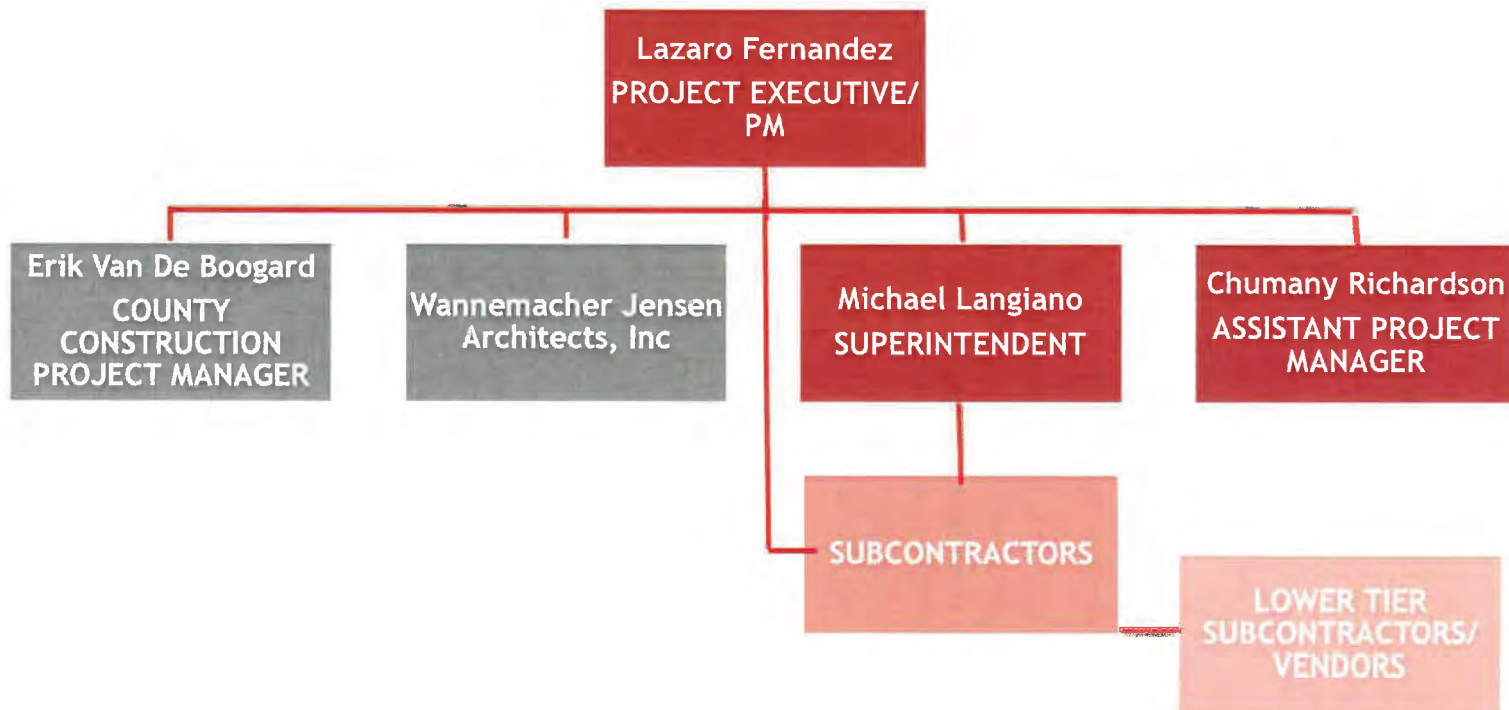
Lazaro Fernandez
PROJECT EXECUTIVE/
PM

Erik Van De Boogard
COUNTY CONSTRUCTION PROJECT MANAGER

Wannemacher Jensen Architects, Inc

Michael Langiano
SUPERINTENDENT

Chumany Richardson
ASSISTANT PROJECT MANAGER

SUBCONTRACTORS

LOWER TIER SUBCONTRACTORS/ VENDORS